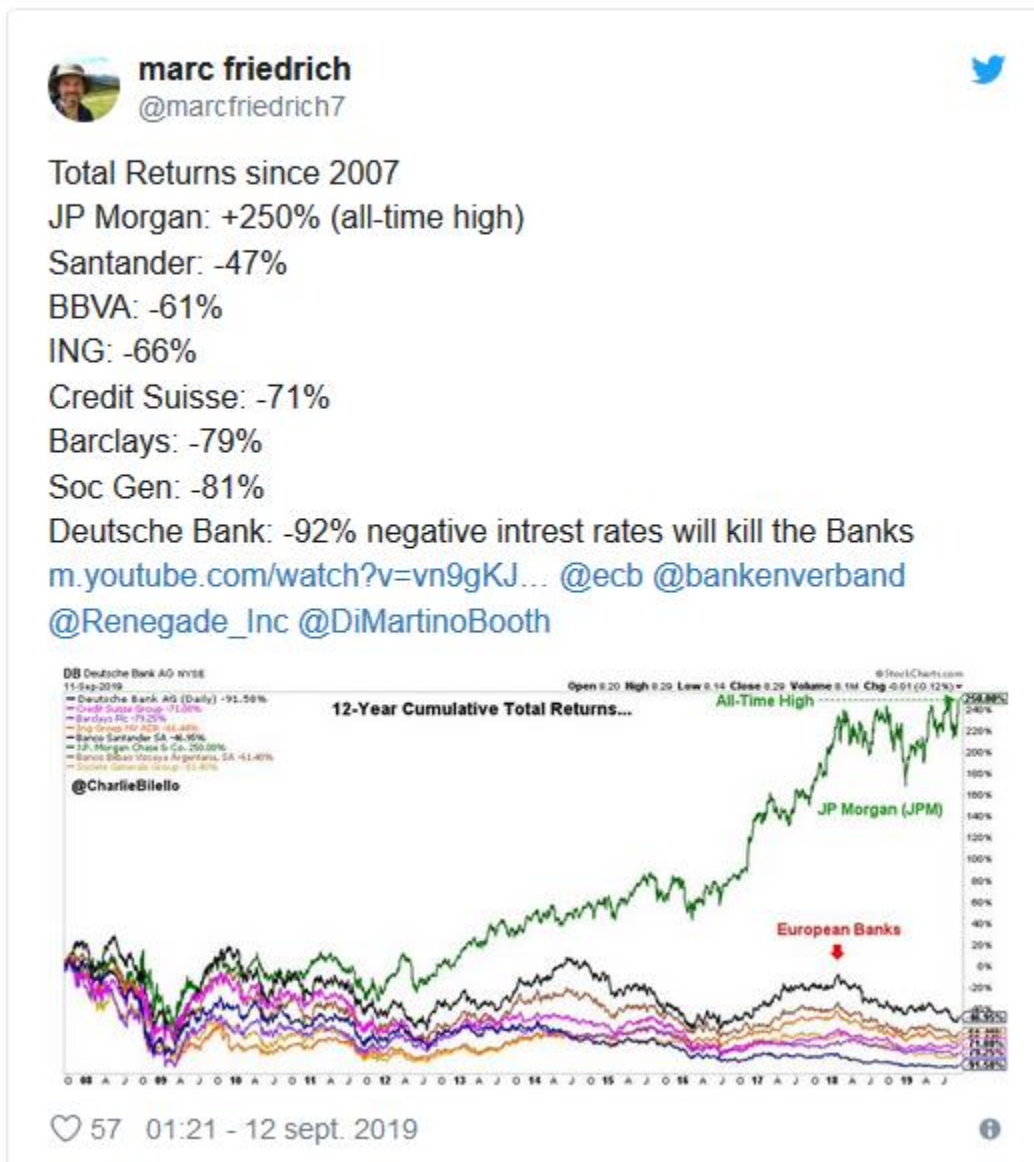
marc friedrich
@marcfriedrich7

Total Returns since 2007
JP Morgan: +250% (all-time high)
Santander: -47%
BBVA: -61%
ING: -66%
Credit Suisse: -71%
Barclays: -79%
Soc Gen: -81%
Deutsche Bank: -92% negative intrest rates will kill the Banks m.youtube.com/watch?v=vn9gKJ… @ecb @bankenverband @Renegade_Inc @DiMartinoBooth

DB Deutsche Bank AG NYSE
11-Sep-2019
Open 9.20 High 9.29 Low 9.14 Close 9.29 Volume 9.1M Chg -0.01 (0.12%)
©StockCharts.com
Deutsche Bank AG (Daily) -91.58%
Credit Suisse Group -71.08%
Barclays Plc -79.25%
Ing Groep NV ADR -66.44%
Banco Santander SA -46.95%
J.P. Morgan Chase & Co. 250.00%
Banco Bilbao Vizcaya Argentaria, SA -61.40%
Societe Generale Group -81.40%
12-Year Cumulative Total Returns...
All-Time High
@CharlieBilello
JP Morgan (JPM)
European Banks
250.00% 240% 220% 200% 180% 160% 140% 120% 100% 80% 60% 40% 20% 0% -20% -46.95% -66.44% -71.08% -79.25% -91.58%
O 08 A J O 09 A J O 10 A J O 11 A J O 12 A J O 13 A J O 14 A J O 15 A J O 16 A J O 17 A J O 18 A J O 19 A J

57 01:21 - 12 sept. 2019